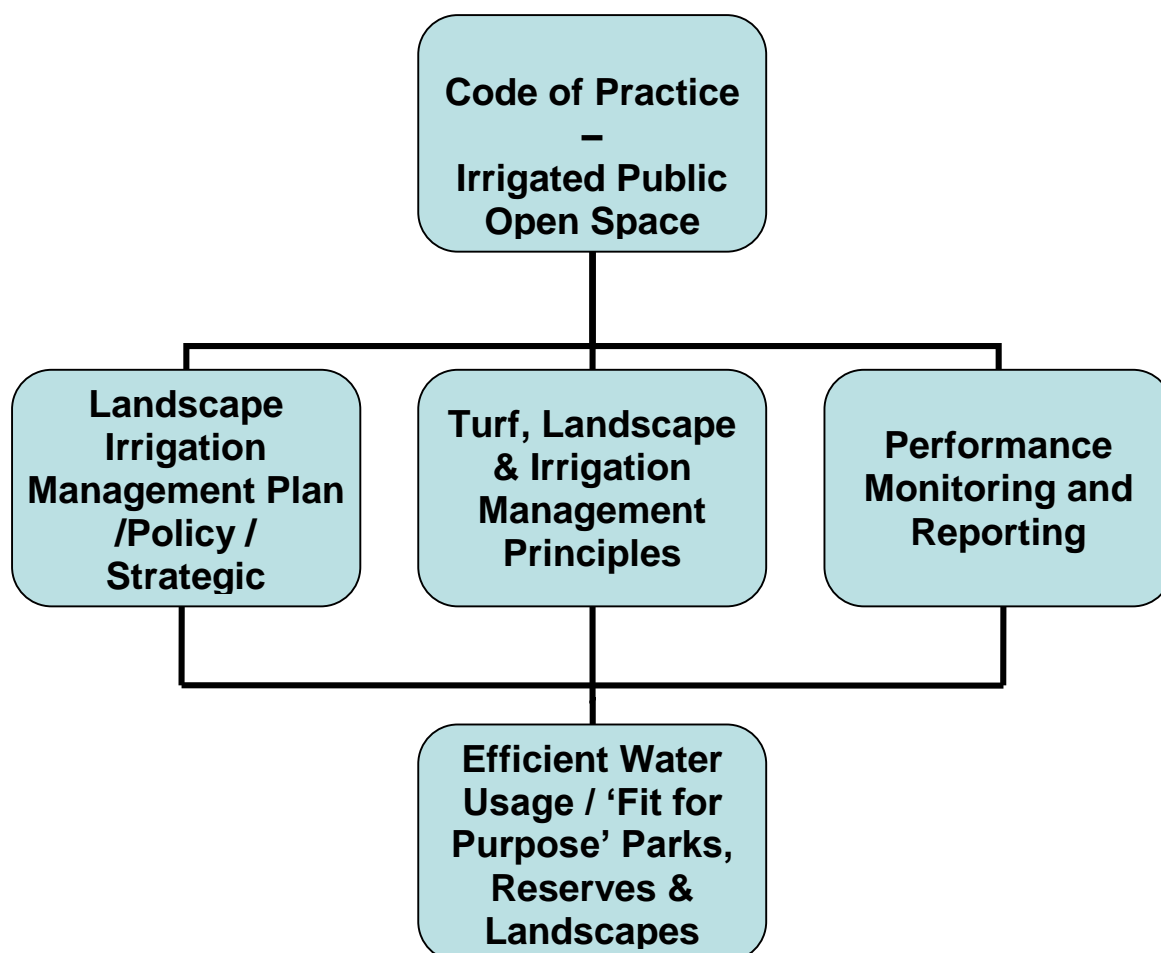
Code of Practice
–
Irrigated Public Open Space

Landscape Irrigation Management Plan /Policy / Strategic

Turf, Landscape & Irrigation Management Principles

Performance Monitoring and Reporting

Efficient Water Usage / 'Fit for Purpose' Parks, Reserves & Landscapes